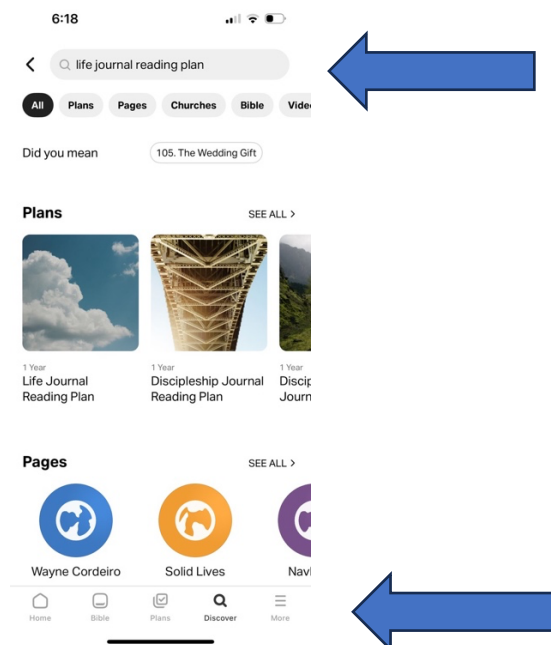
6:18

life journal reading plan

All Plans Pages Churches Bible Vide

Did you mean 105. The Wedding Gift

Plans SEE ALL >

1 Year
Life Journal Reading Plan

1 Year
Discipleship Journal Reading Plan

1 Year
Discip Journ

Pages SEE ALL >

Wayne Cordeiro

Solid Lives

Navi

Home Bible Plans Discover More